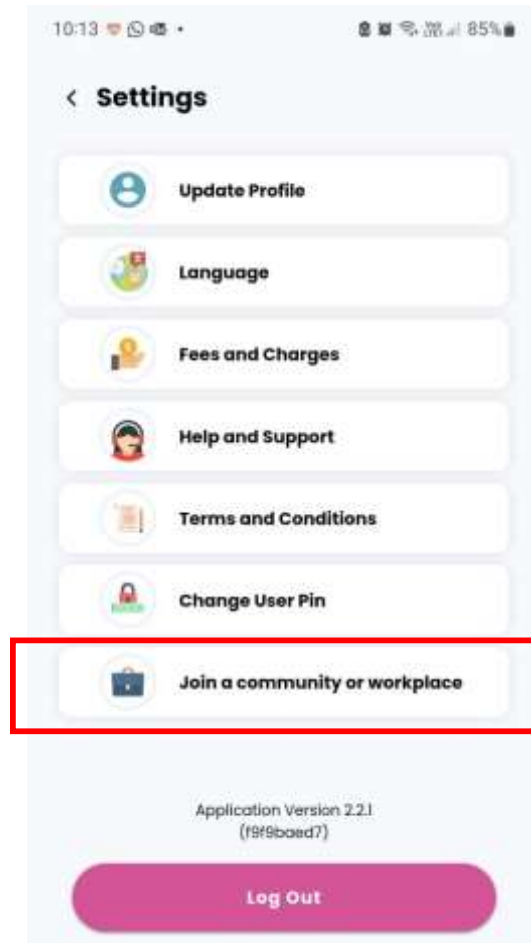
10:13

85%

< Settings

Update Profile

Language

Fees and Charges

Help and Support

Terms and Conditions

Change User Pin

Join a community or workplace

Application Version 2.2.1
(f9f9baed7)

Log Out